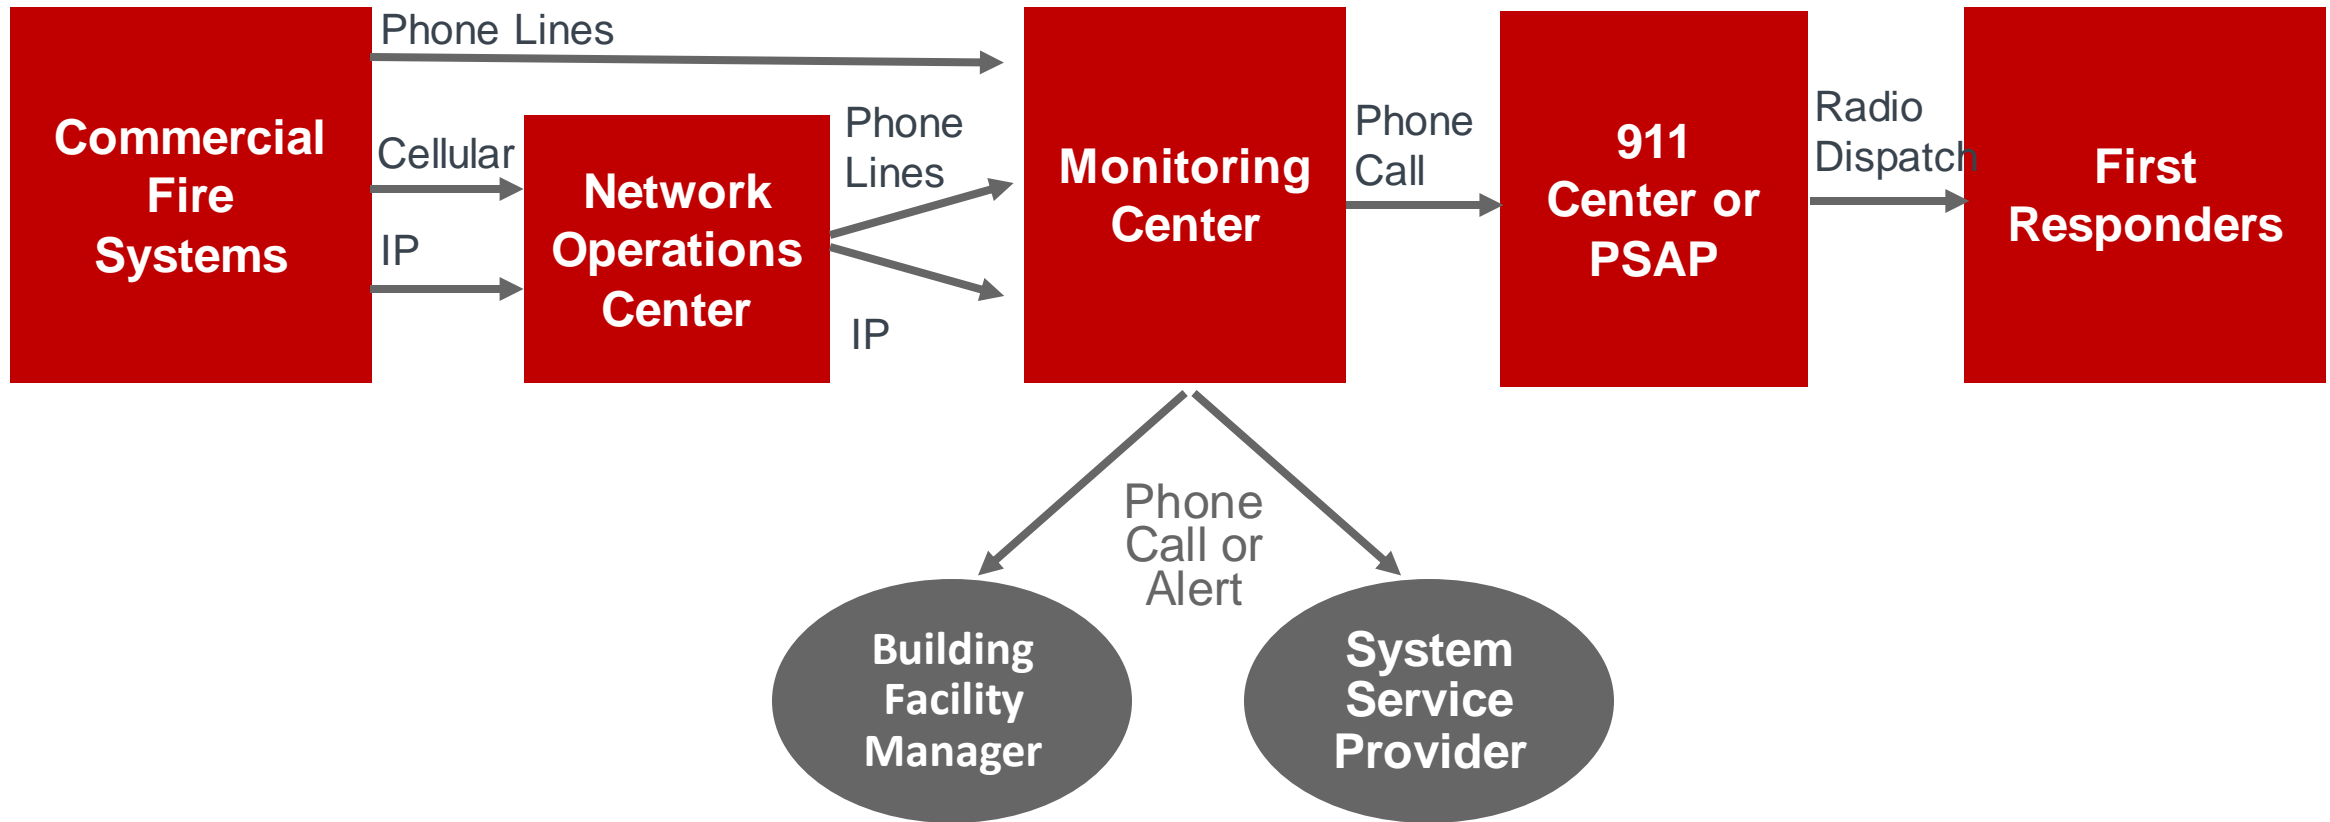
Commercial Fire Systems

Phone Lines

Cellular

IP

Network Operations Center

Phone Lines

IP

Monitoring Center

Phone Call

911 Center or PSAP

Radio Dispatch

First Responders

Phone Call or Alert

Building Facility Manager

System Service Provider